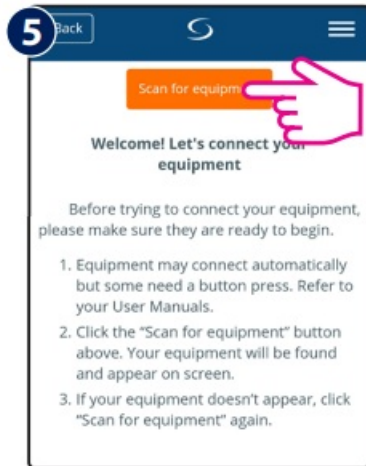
5

Back

Scan for equipm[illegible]

Welcome! Let's connect your equipment

Before trying to connect your equipment, please make sure they are ready to begin.

1. Equipment may connect automatically but some need a button press. Refer to your User Manuals.
2. Click the "Scan for equipment" button above. Your equipment will be found and appear on screen.
3. If your equipment doesn't appear, click "Scan for equipment" again.